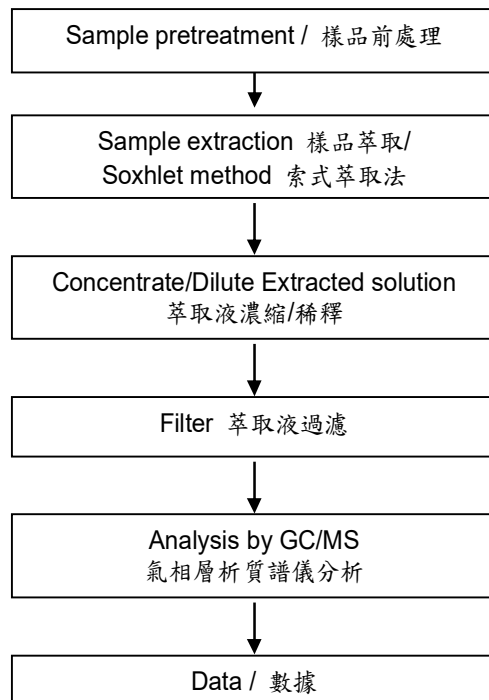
Sample pretreatment / 樣品前處理

Sample extraction 樣品萃取/
Soxhlet method 索式萃取法

Concentrate/Dilute Extracted solution
萃取液濃縮/稀釋

Filter 萃取液過濾

Analysis by GC/MS
氣相層析質譜儀分析

Data / 數據